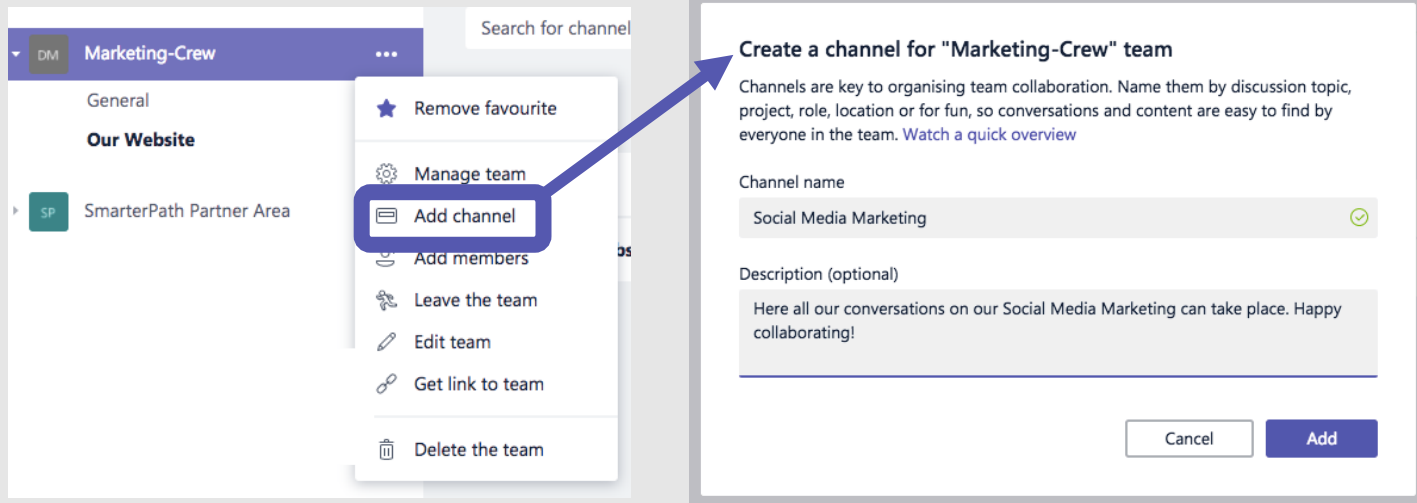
DM Marketing-Crew •••

General

Our Website

SP SmarterPath Partner Area

Search for channel

Remove favourite

Manage team

Add channel

Add members

Leave the team

Edit team

Get link to team

Delete the team

Create a channel for "Marketing-Crew" team

Channels are key to organising team collaboration. Name them by discussion topic, project, role, location or for fun, so conversations and content are easy to find by everyone in the team. Watch a quick overview

Channel name

Social Media Marketing

Description (optional)

Here all our conversations on our Social Media Marketing can take place. Happy collaborating!

Cancel

Add